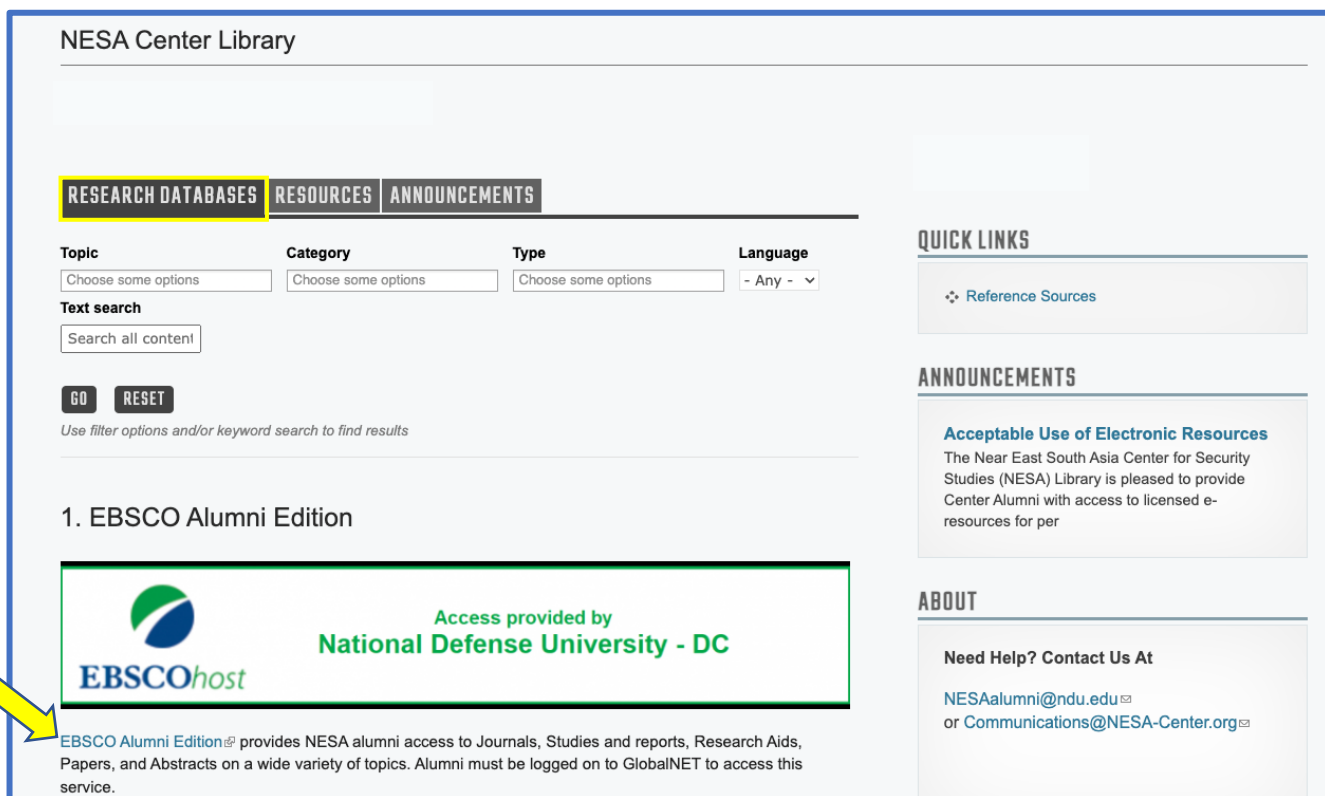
NESA Center Library

RESEARCH DATABASES | RESOURCES | ANNOUNCEMENTS

Topic
Choose some options
Category
Choose some options
Type
Choose some options
Language
- Any -
Text search
Search all content

GO RESET

Use filter options and/or keyword search to find results

1. EBSCO Alumni Edition

EBSCOhost

Access provided by
National Defense University - DC

EBSCO Alumni Edition provides NESA alumni access to Journals, Studies and reports, Research Aids, Papers, and Abstracts on a wide variety of topics. Alumni must be logged on to GlobalNET to access this service.

QUICK LINKS

Reference Sources

ANNOUNCEMENTS

Acceptable Use of Electronic Resources
The Near East South Asia Center for Security Studies (NESA) Library is pleased to provide Center Alumni with access to licensed e-resources for per

ABOUT

Need Help? Contact Us At

NESAalumni@ndu.edu
or Communications@NESA-Center.org